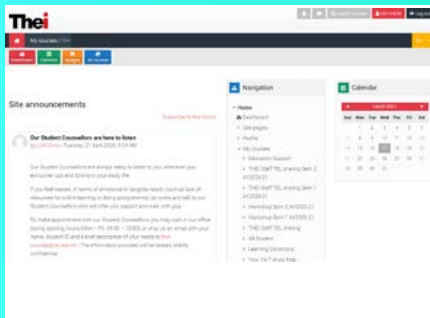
Thei

My courses

Site announcements

Subscribe to this forum

Our Student Counsellors are here to listen

Navigation

Home

Dashboard

Site pages

Profile

My courses

Education Support

Calendar

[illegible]

Sun Mon Tue Wed Thu Fri Sat

1 2 3 4 5 6

7 8 9 10 11 12 13

14 15 16 17 18 19 20

21 22 23 24 25 26 27

28 29 30 31

All Courses

Learning Commons

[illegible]